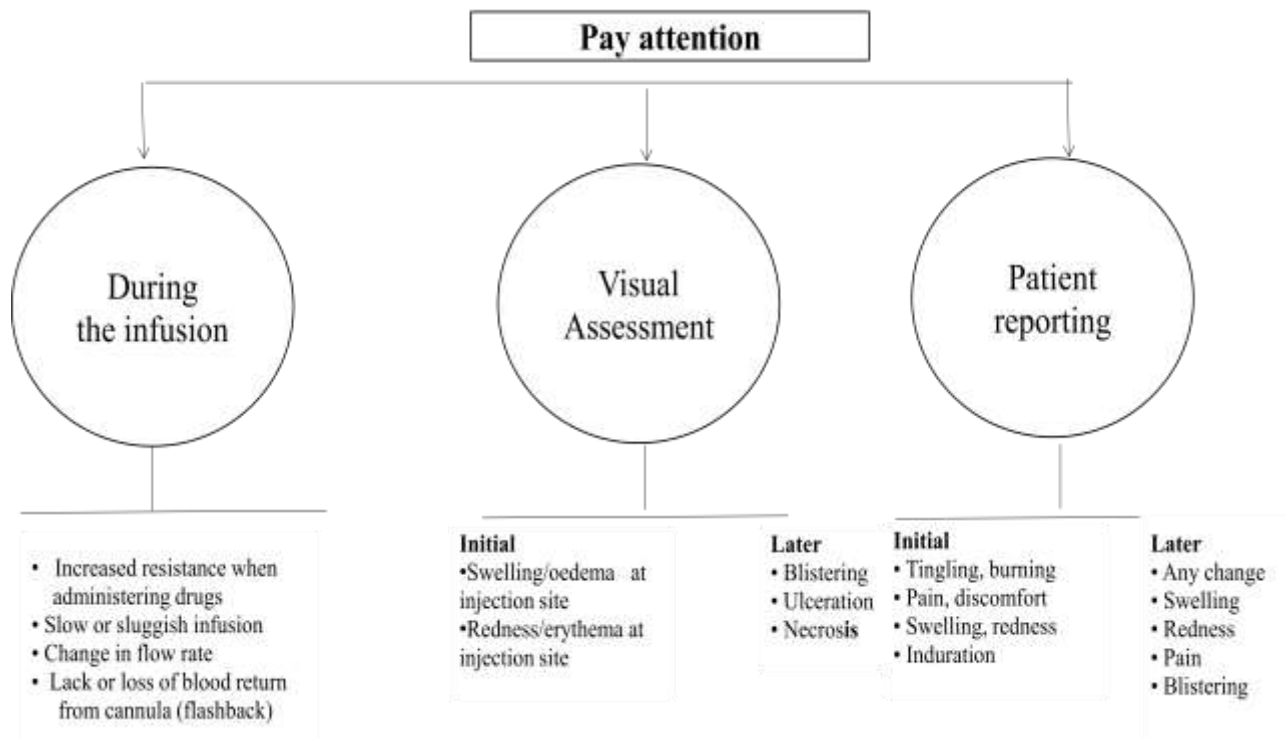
Pay attention

During the infusion

Visual Assessment

Patient reporting

• Increased resistance when administering drugs
• Slow or sluggish infusion
• Change in flow rate
• Lack or loss of blood return from cannula (flashback)

Initial
•Swelling/oedema at injection site
•Redness/erythema at injection site

Later
• Blistering
• Ulceration
• Necrosis

Initial
• Tingling, burning
• Pain, discomfort
• Swelling, redness
• Induration

Later
• Any change
• Swelling
• Redness
• Pain
• Blistering